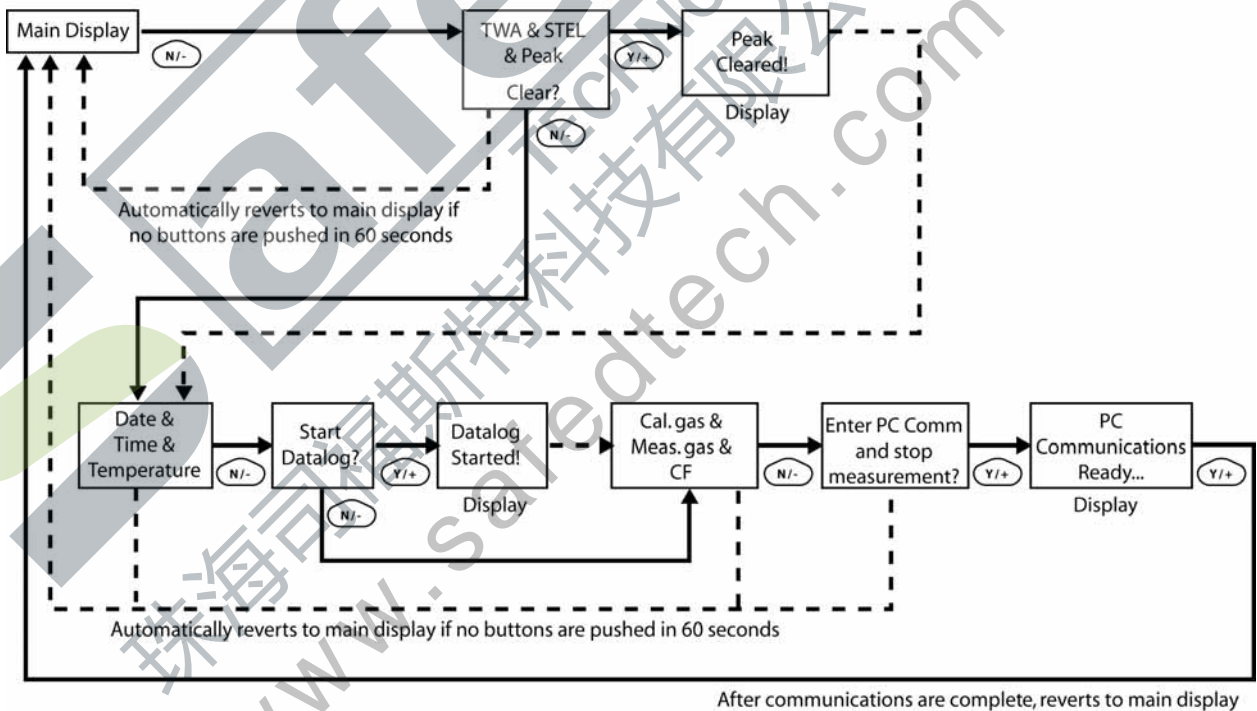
Main Display

N/-

TWA & STEL & Peak Clear?

Y/+

Peak Cleared!

Display

N/-

Automatically reverts to main display if no buttons are pushed in 60 seconds

Date & Time & Temperature

N/-

Start Datalog?

Y/+

Datalog Started!

Display

N/-

Cal. gas & Meas. gas & CF

N/-

Enter PC Comm and stop measurement?

Y/+

PC Communications Ready...

Display

Y/+

Automatically reverts to main display if no buttons are pushed in 60 seconds

After communications are complete, reverts to main display

珠海司福斯特科技有限公司

www.safedtech.com